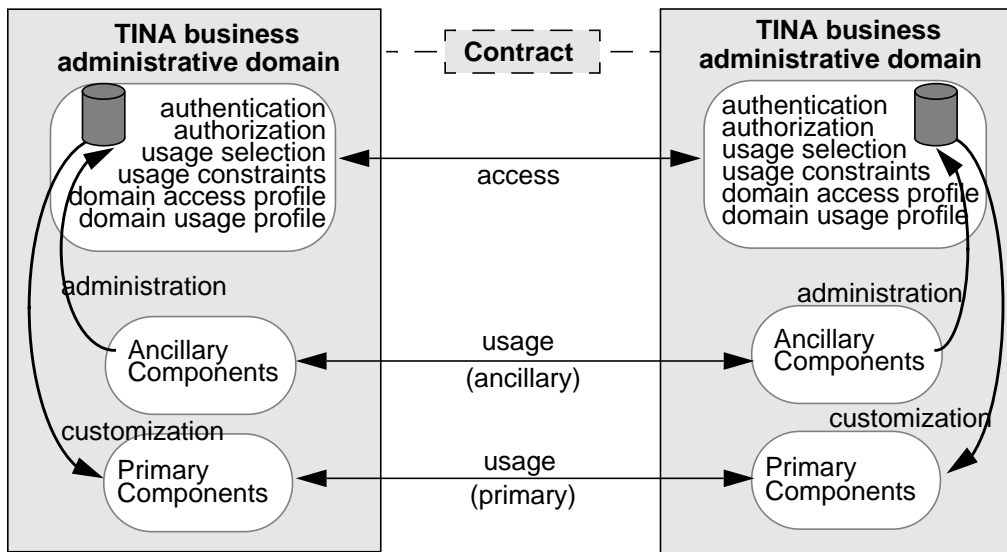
TINA business administrative domain

authentication
authorization
usage selection
usage constraints
domain access profile
domain usage profile

administration

Ancillary Components

customization

Primary Components

Contract

access

usage
(ancillary)

usage
(primary)

TINA business administrative domain

authentication
authorization
usage selection
usage constraints
domain access profile
domain usage profile

administration

Ancillary Components

customization

Primary Components